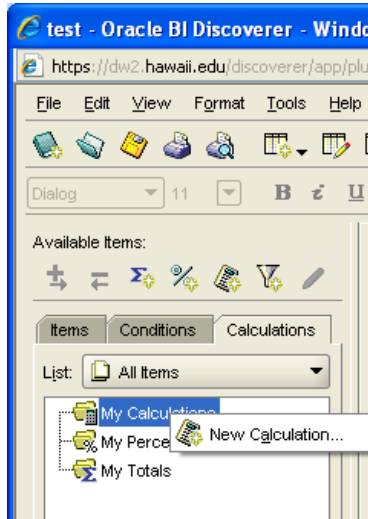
test - Oracle BI Discoverer - Windo

https://dw2.hawaii.edu/discoverer/app/plu

File Edit View Format Tools Help

Dialog 11 B i U

Available Items:

Items Conditions Calculations

List: All Items

My Calculations
My Perce
My Totals

New Calculation...